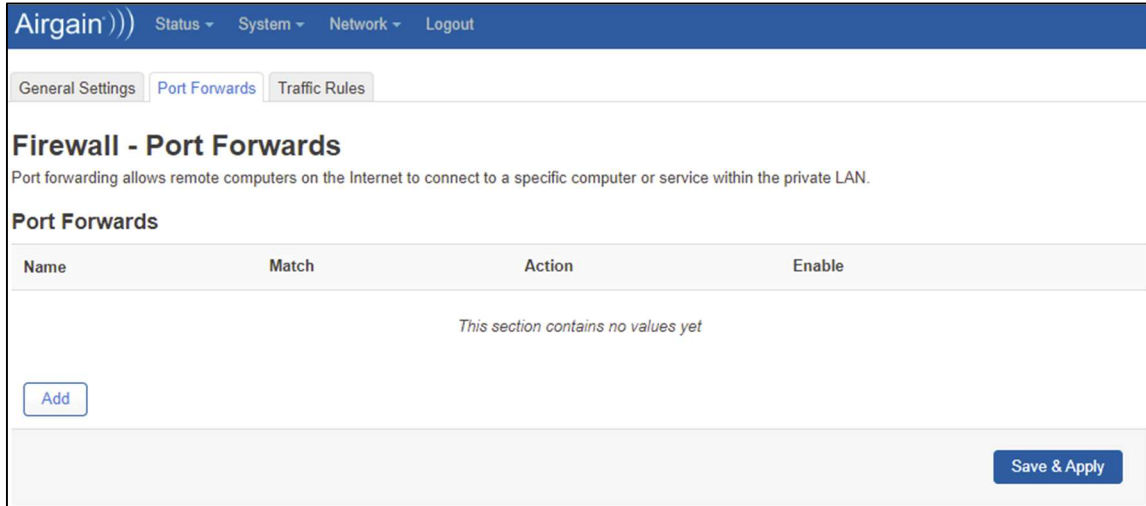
Airgain))) Status ▾ System ▾ Network ▾ Logout

General Settings | Port Forwards | Traffic Rules

Firewall - Port Forwards

Port forwarding allows remote computers on the Internet to connect to a specific computer or service within the private LAN.

Port Forwards

| Name | Match | Action | Enable |
|---|---|---|---|
| This section contains no values yet | | | |

Add

Save & Apply